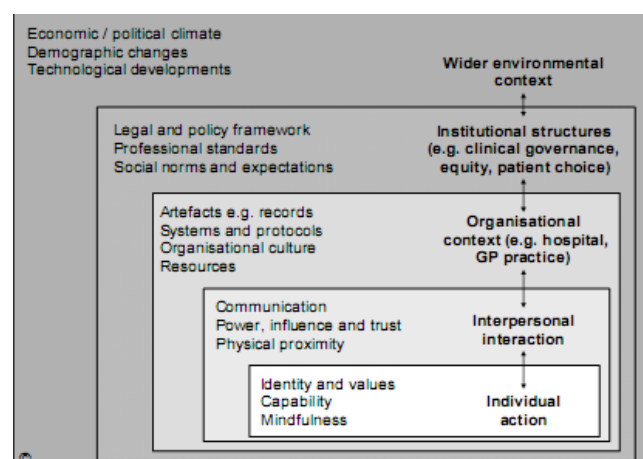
Economic / political climate
Demographic changes
Technological developments

Wider environmental context

Legal and policy framework
Professional standards
Social norms and expectations

Institutional structures (e.g. clinical governance, equity, patient choice)

Artefacts e.g. records
Systems and protocols
Organisational culture
Resources

Organisational context (e.g. hospital, GP practice)

Communication
Power, influence and trust
Physical proximity

Interpersonal interaction

Identity and values
Capability
Mindfulness

Individual action